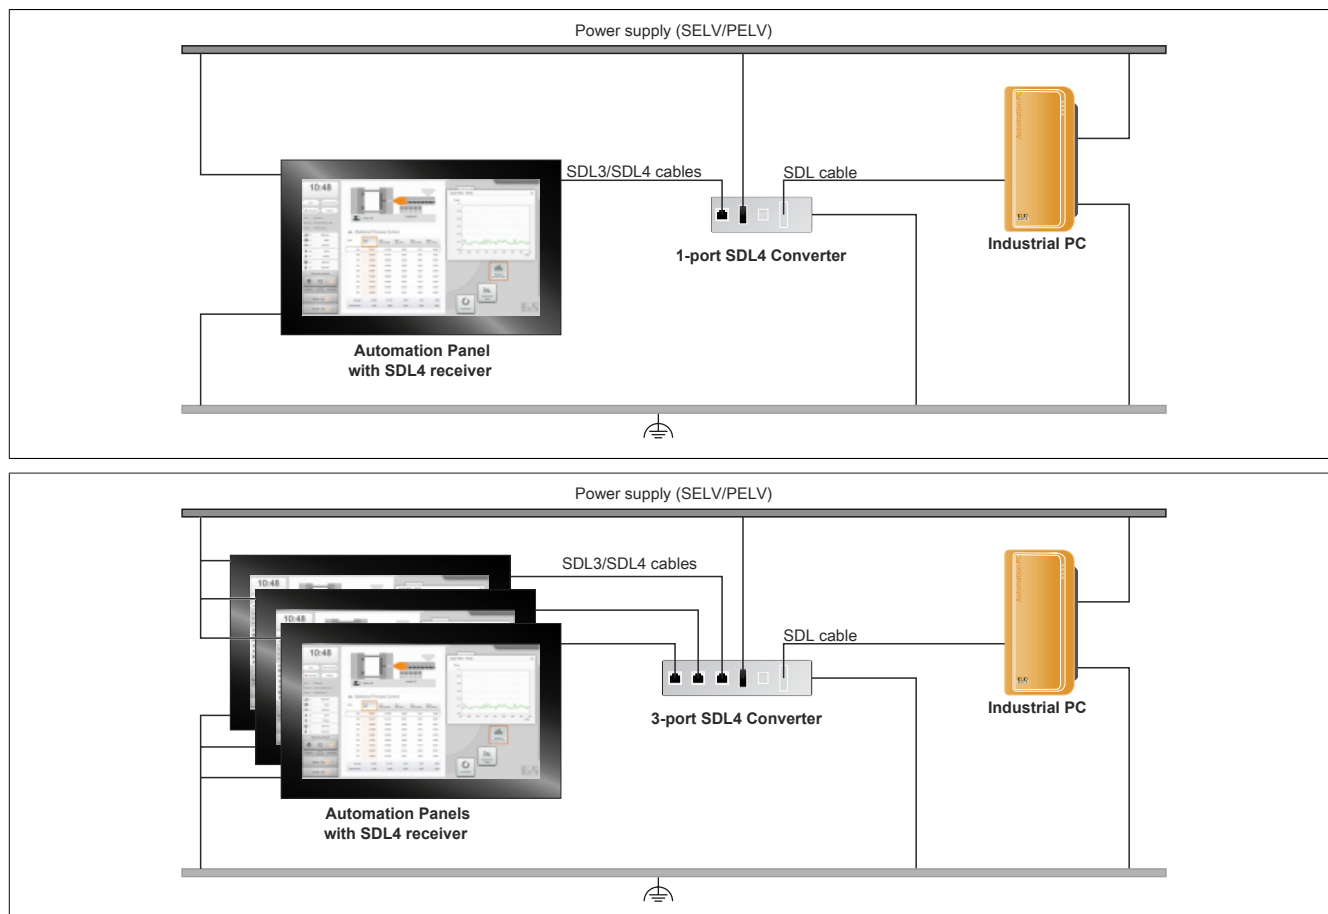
Power supply (SELV/PELV)

10:48

SDL3/SDL4 cables

SDL cable

1-port SDL4 Converter

Industrial PC

Automation Panel with SDL4 receiver

Power supply (SELV/PELV)

10:48

10:48

10:48

SDL3/SDL4 cables

SDL cable

3-port SDL4 Converter

Industrial PC

Automation Panels with SDL4 receiver